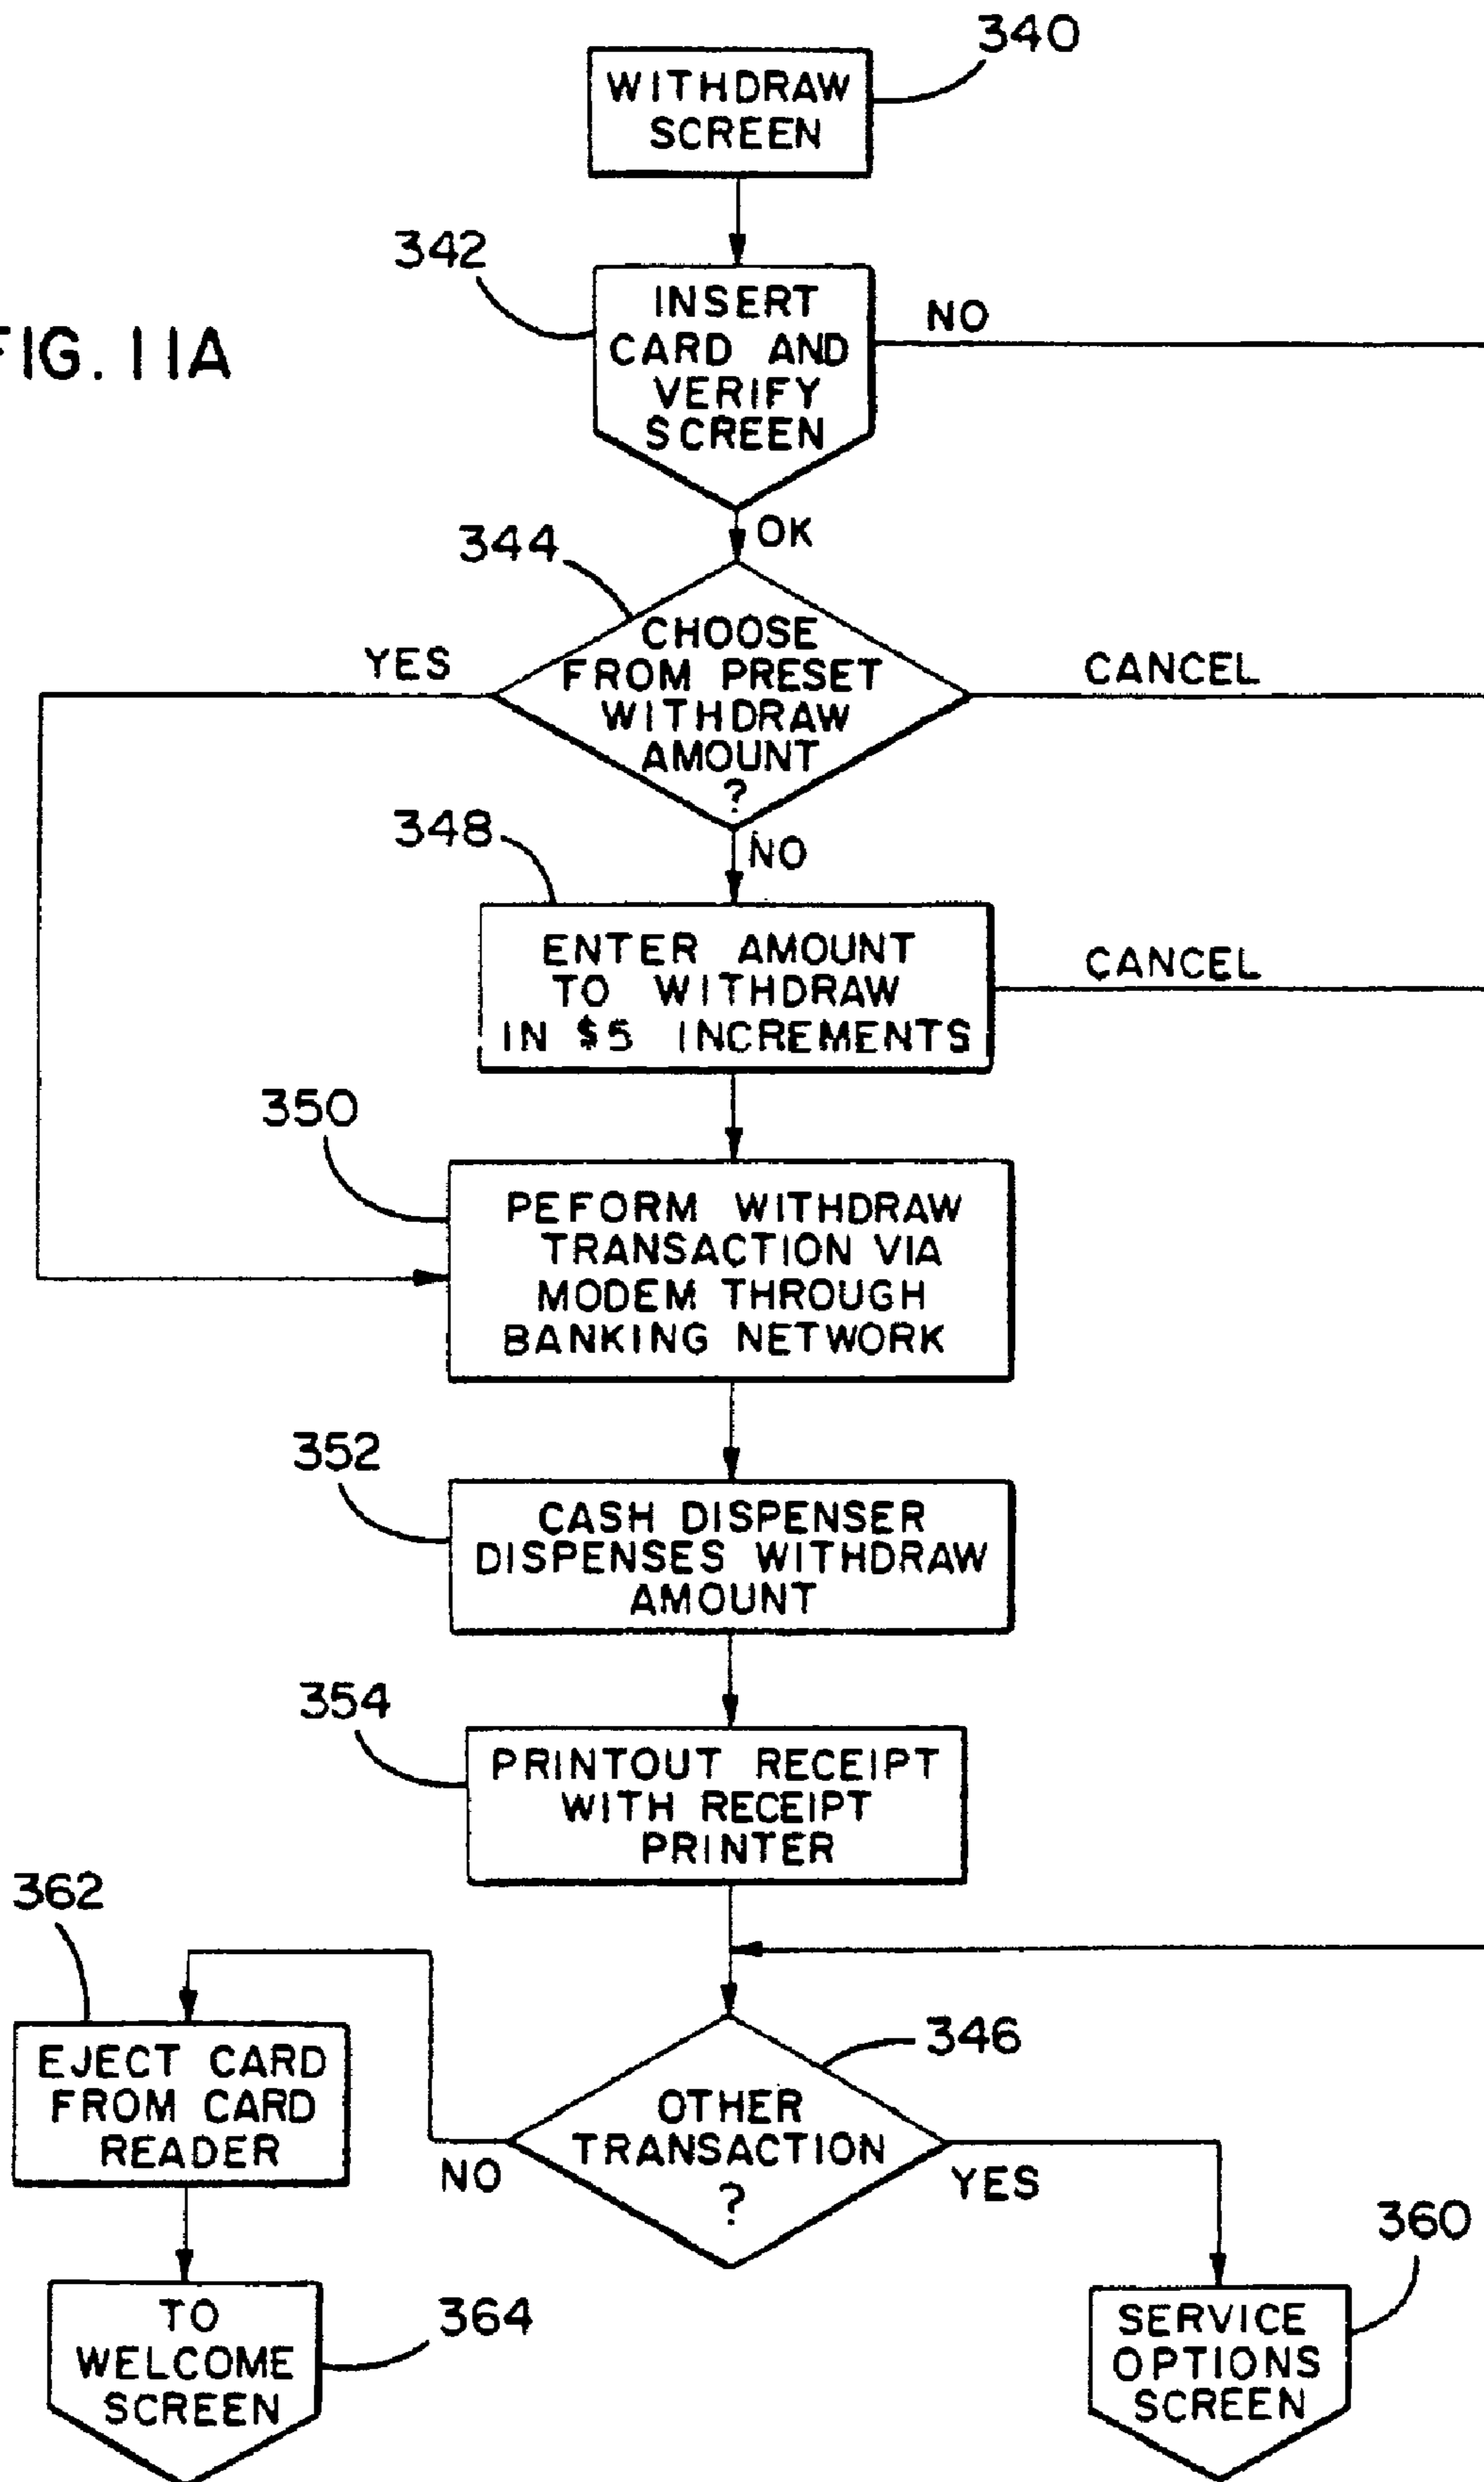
340
WITHDRAW SCREEN

342
FIG. 11A
INSERT CARD AND VERIFY SCREEN
NO

OK
344
CHOOSE FROM PRESET WITHDRAW AMOUNT ?
YES
CANCEL

348
NO
ENTER AMOUNT TO WITHDRAW IN $5 INCREMENTS
CANCEL

350
PEFORM WITHDRAW TRANSACTION VIA MODEM THROUGH BANKING NETWORK

352
CASH DISPENSER DISPENSES WITHDRAW AMOUNT

354
PRINTOUT RECEIPT WITH RECEIPT PRINTER

362
EJECT CARD FROM CARD READER

346
OTHER TRANSACTION ?
NO
YES

360
364
TO WELCOME SCREEN

SERVICE OPTIONS SCREEN